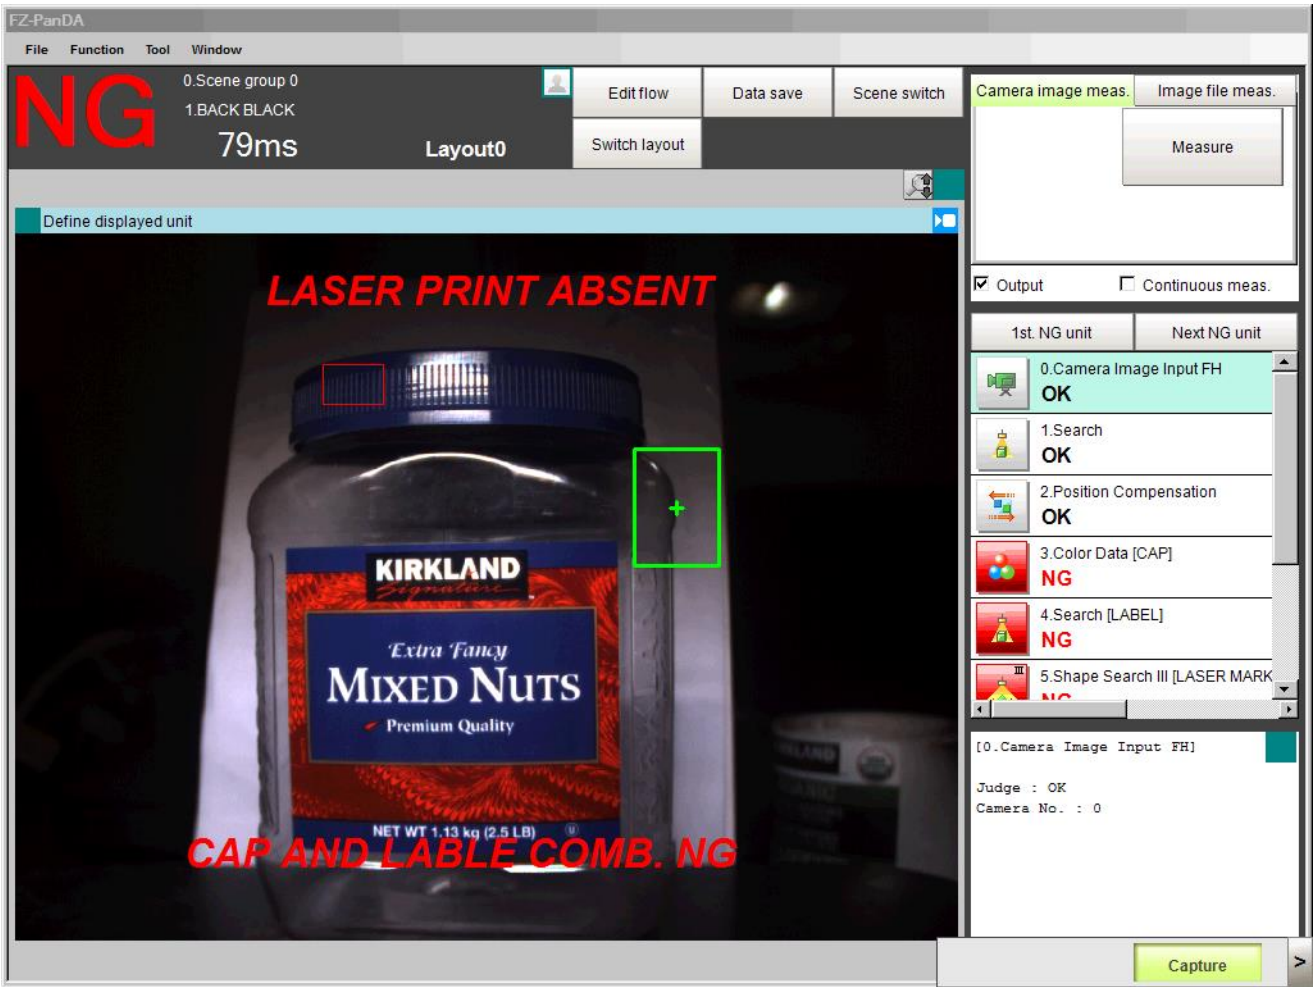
FZ-PanDA

File Function Tool Window

NG

0.Scene group 0
1.BACK BLACK
79ms

Layout0

Edit flow
Data save
Scene switch
Switch layout

Camera image meas.
Image file meas.
Measure

Define displayed unit

LASER PRINT ABSENT

KIRKLAND Signature
Extra Fancy
MIXED NUTS
Premium Quality
NET WT 1.13 kg (2.5 LB)

CAP AND LABLE COMB. NG

Output
Continuous meas.

1st. NG unit
Next NG unit

0.Camera Image Input FH
OK
1.Search
OK
2.Position Compensation
OK
3.Color Data [CAP]
NG
4.Search [LABEL]
NG
5.Shape Search III [LASER MARK
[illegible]

[0.Camera Image Input FH]

Judge : OK
Camera No. : 0

Capture
>